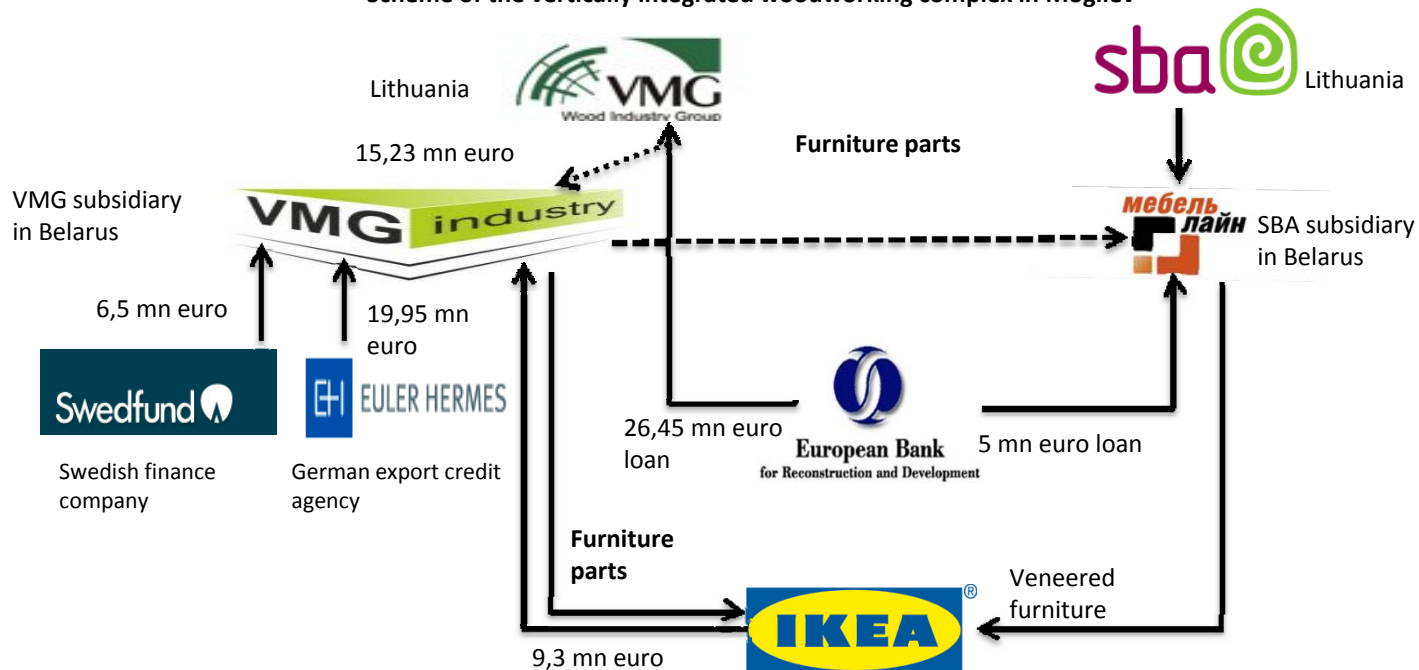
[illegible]

Lithuania

VMG
Wood Industry Group

15,23 mn euro

Furniture parts

sba

Lithuania

VMG subsidiary in Belarus

VMG industry

мебель лайн

SBA subsidiary in Belarus

6,5 mn euro

19,95 mn euro

Swedfund

EULER HERMES

Swedish finance company

German export credit agency

26,45 mn euro loan

European Bank for Reconstruction and Development

5 mn euro loan

Furniture parts

Veneered furniture

IKEA®

9,3 mn euro